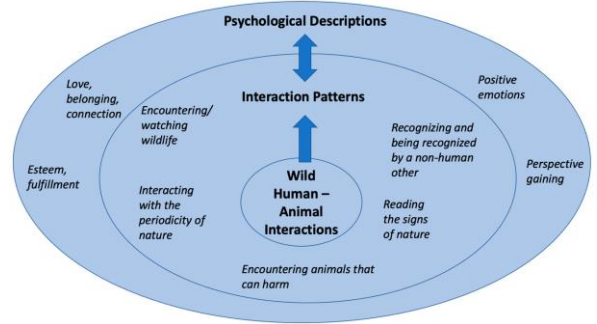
Psychological Descriptions

Love, belonging, connection

Positive emotions

Interaction Patterns

Encountering/ watching wildlife

Recognizing and being recognized by a non-human other

Esteem, fulfillment

Perspective gaining

Interacting with the periodicity of nature

Wild Human – Animal Interactions

Reading the signs of nature

Encountering animals that can harm